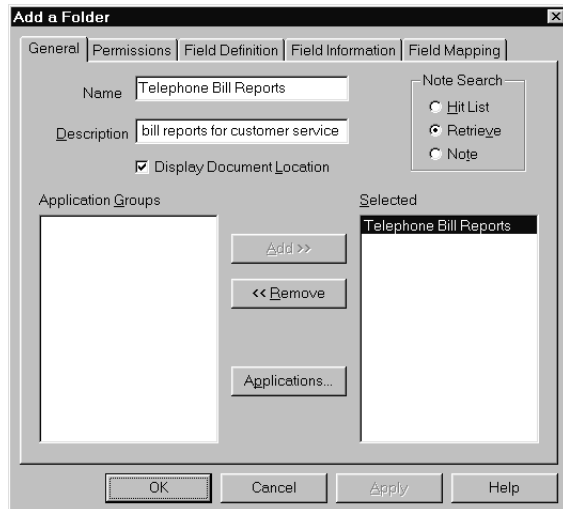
Add a Folder

General | Permissions | Field Definition | Field Information | Field Mapping

Name Telephone Bill Reports

Description bill reports for customer service

Display Document Location

Note Search
Hit List
Retrieve
Note

Application Groups

Selected
Telephone Bill Reports

Add >>

<< Remove

Applications...

OK | Cancel | Apply | Help